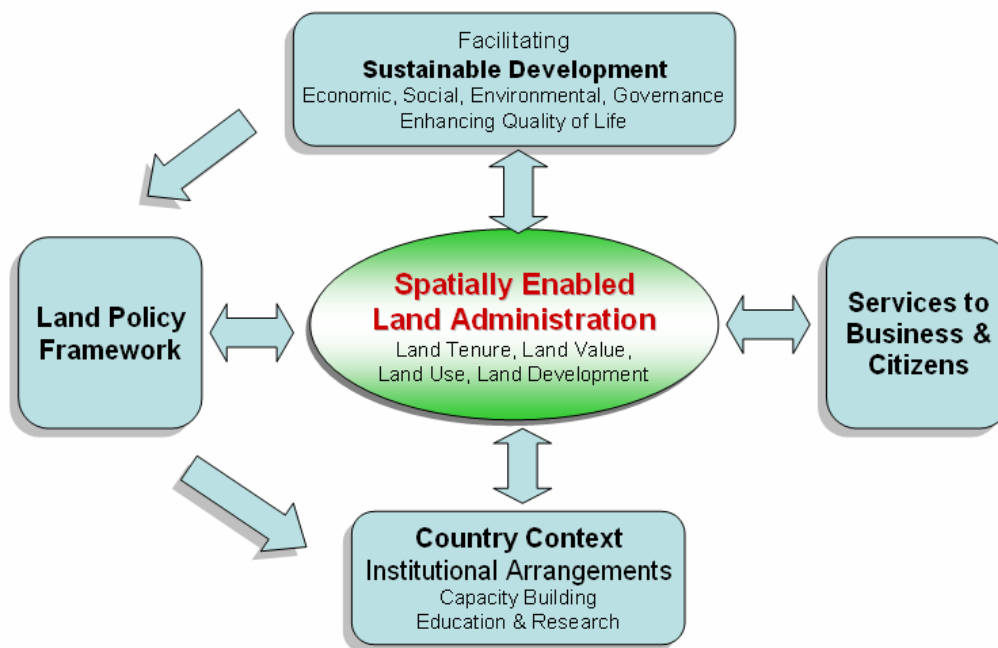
Facilitating
**Sustainable Development**
Economic, Social, Environmental, Governance
Enhancing Quality of Life

**Land Policy Framework**

**Spatially Enabled Land Administration**
Land Tenure, Land Value, Land Use, Land Development

**Services to Business & Citizens**

**Country Context**
Institutional Arrangements
Capacity Building
Education & Research